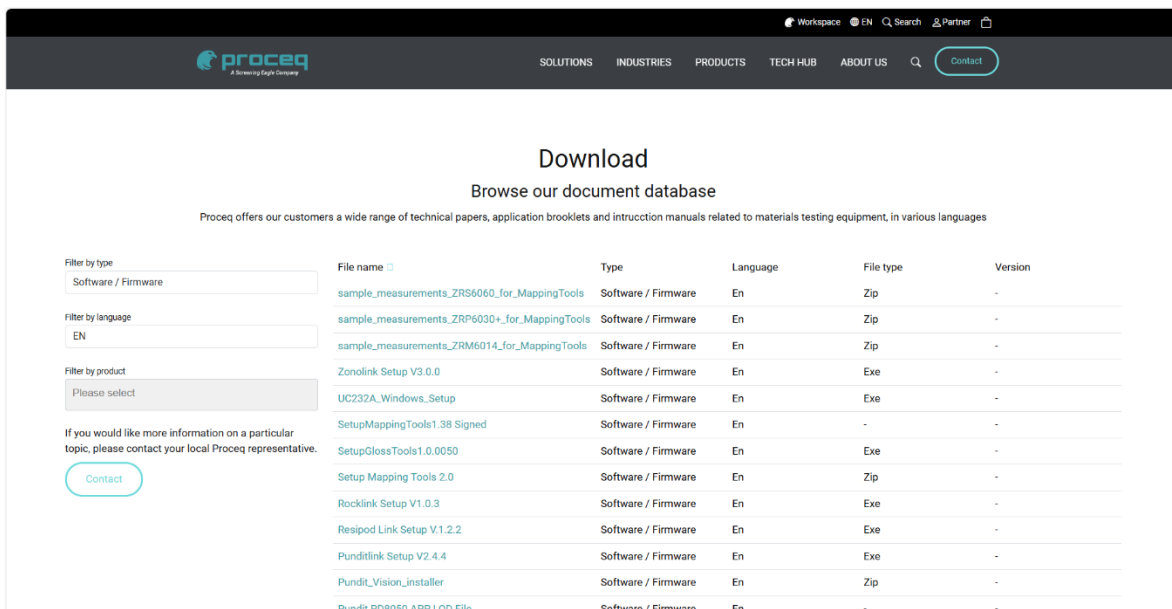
Workspace EN Search Partner

proceq
A Screening Eagle Company

SOLUTIONS INDUSTRIES PRODUCTS TECH HUB ABOUT US Contact

Download

Browse our document database

Proceq offers our customers a wide range of technical papers, application brooklets and intrucction manuals related to materials testing equipment, in various languages

Filter by type
Software / Firmware

Filter by language
EN

Filter by product
Please select

If you would like more information on a particular topic, please contact your local Proceq representative.

Contact

| File name | Type | Language | File type | Version |
|---|---|---|---|---|
| sample_measurements_ZRS6060_for_MappingTools | Software / Firmware | En | Zip | - |
| sample_measurements_ZRP6030+_for_MappingTools | Software / Firmware | En | Zip | - |
| sample_measurements_ZRM6014_for_MappingTools | Software / Firmware | En | Zip | - |
| Zonolink Setup V3.0.0 | Software / Firmware | En | Exe | - |
| UC232A_Windows_Setup | Software / Firmware | En | Exe | - |
| SetupMappingTools1.38 Signed | Software / Firmware | En | - | - |
| SetupGlossTools1.0.0050 | Software / Firmware | En | Exe | - |
| Setup Mapping Tools 2.0 | Software / Firmware | En | Zip | - |
| Rocklink Setup V1.0.3 | Software / Firmware | En | Exe | - |
| Resipod Link Setup V.1.2.2 | Software / Firmware | En | Exe | - |
| Punditlink Setup V2.4.4 | Software / Firmware | En | Exe | - |
| Pundit_Vision_installer | Software / Firmware | En | Zip | - |
| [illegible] | Software / Firmware | En | - | - |